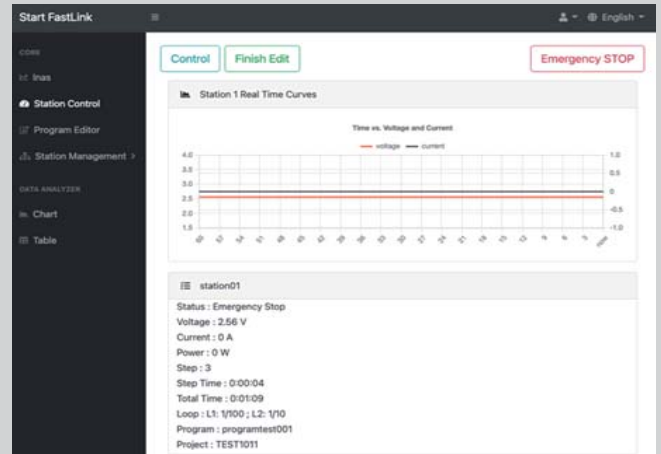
Start FastLink

English

CORE

Inas

Station Control

Program Editor

Station Management >

DATA ANALYZER

Chart

Table

Control

Finish Edit

Emergency STOP

Station 1 Real Time Curves

Time vs. Voltage and Current

voltage current

4.0
3.5
3.0
2.5
2.0
1.5

1.0
0.5
0
-0.5
-1.0

station01

Status : Emergency Stop
Voltage : 2.56 V
Current : 0 A
Power : 0 W
Step : 3
Step Time : 0:00:04
Total Time : 0:01:09
Loop : L1: 1/100 ; L2: 1/10
Program : programtest001
Project : TEST1011